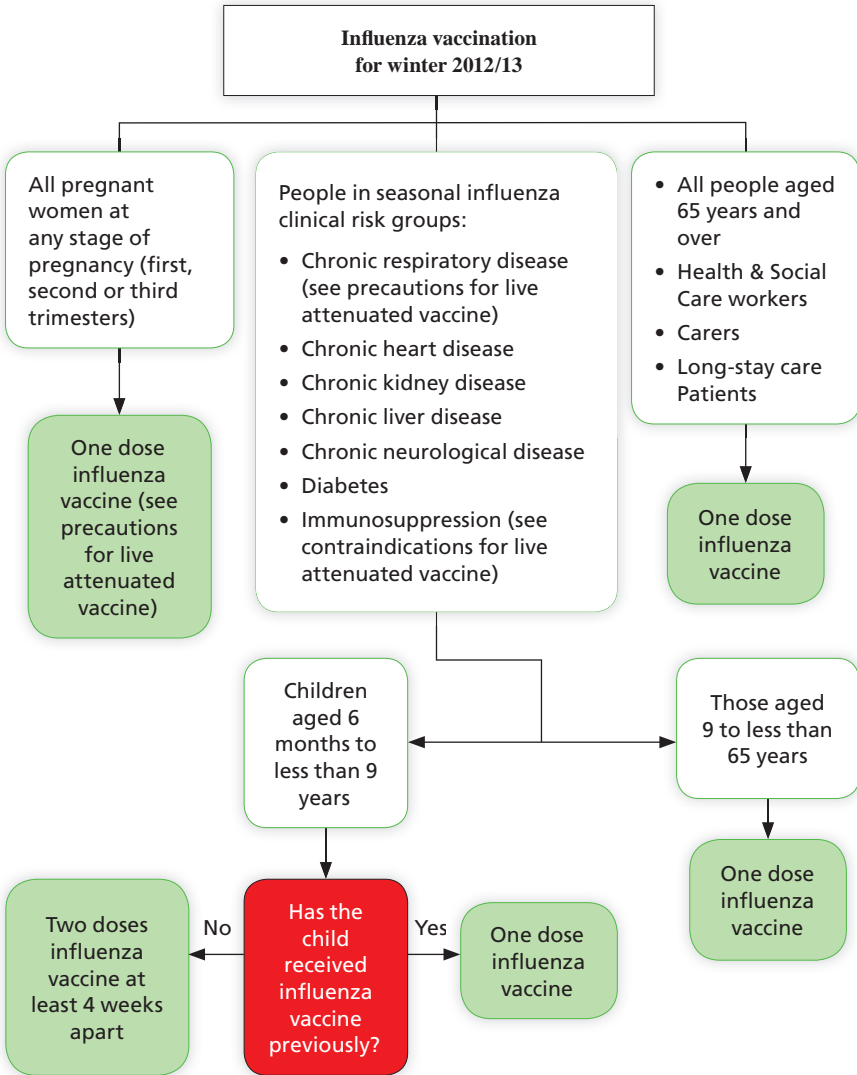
Influenza vaccination for winter 2012/13

All pregnant women at any stage of pregnancy (first, second or third trimesters)

One dose influenza vaccine (see precautions for live attenuated vaccine)

People in seasonal influenza clinical risk groups:

- Chronic respiratory disease (see precautions for live attenuated vaccine)
- Chronic heart disease
- Chronic kidney disease
- Chronic liver disease
- Chronic neurological disease
- Diabetes
- Immunosuppression (see contraindications for live attenuated vaccine)

- All people aged 65 years and over
- Health & Social Care workers
- Carers
- Long-stay care Patients

One dose influenza vaccine

Children aged 6 months to less than 9 years

Those aged 9 to less than 65 years

One dose influenza vaccine

Two doses influenza vaccine at least 4 weeks apart

No

Has the child received influenza vaccine previously?

Yes

One dose influenza vaccine